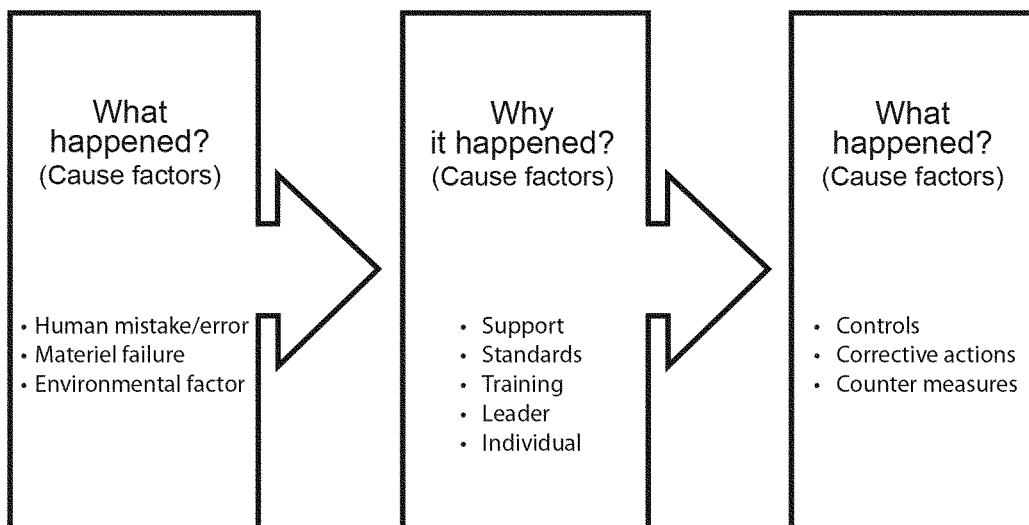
What happened?
(Cause factors)

• Human mistake/error
• Materiel failure
• Environmental factor

Why it happened?
(Cause factors)

• Support
• Standards
• Training
• Leader
• Individual

What happened?
(Cause factors)

• Controls
• Corrective actions
• Counter measures